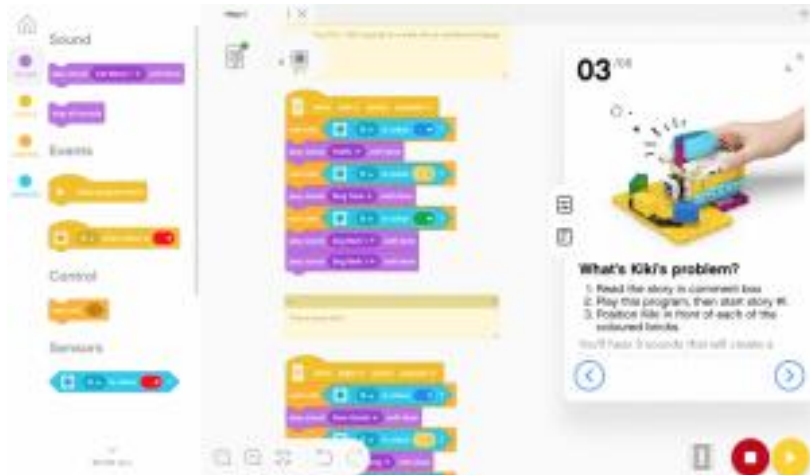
Sound

Events

Control

Sensors

03

What's Kiki's problem?

1. Read the story in comment box.
2. Play this program, then start story #.
3. Position Kiki in front of each of the coloured bricks.

You'll hear 3 sounds that will create a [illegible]